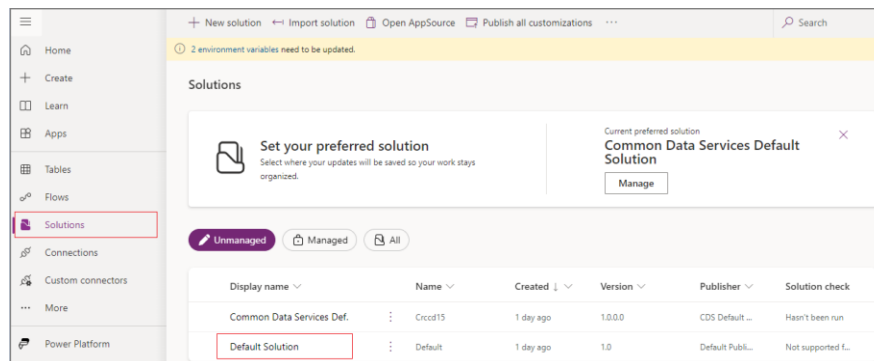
+ New solution ⟵ Import solution Open AppSource Publish all customizations ··· Search

2 environment variables need to be updated.

Home
Create
Learn
Apps
Tables
Flows
Solutions
Connections
Custom connectors
More
Power Platform

Solutions

Set your preferred solution
Select where your updates will be saved so your work stays organized.

Current preferred solution
Common Data Services Default Solution
Manage

Unmanaged Managed All

| Display name | | Name | Created ↓ | Version | Publisher | Solution check |
|---|---|---|---|---|---|---|
| Common Data Services Def. | ⋮ | Crccd15 | 1 day ago | 1.0.0.0 | CDS Default ... | Hasn't been run |
| Default Solution | ⋮ | Default | 1 day ago | 1.0 | Default Publi... | Not supported f... |